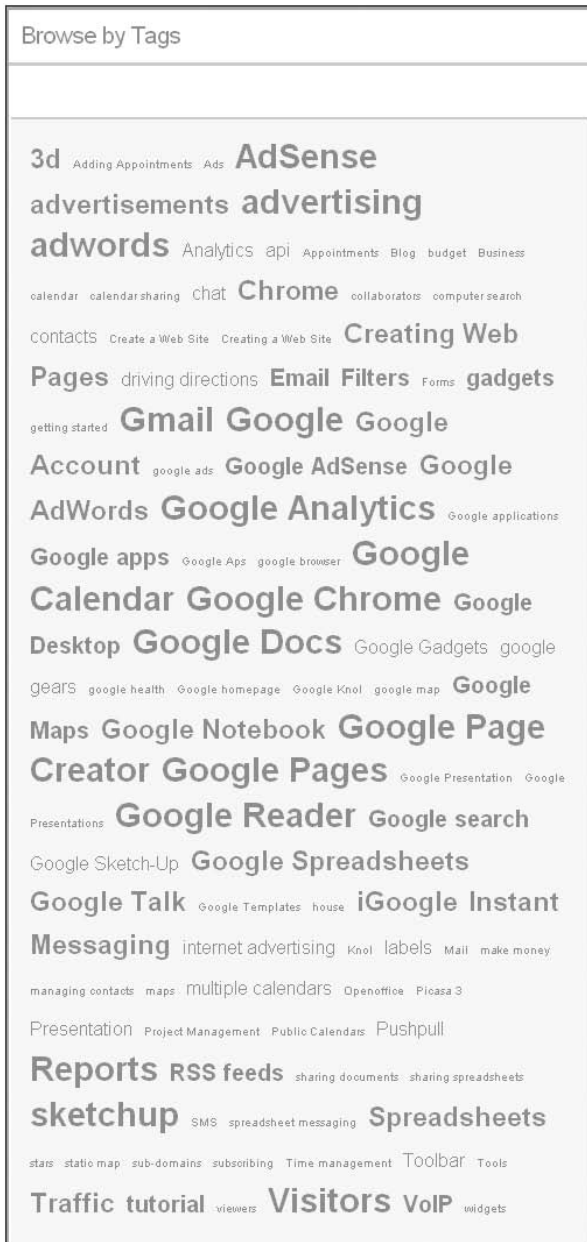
Browse by Tags

3d Adding Appointments Ads AdSense advertisements advertising adwords Analytics api Appointments Blog budget Business calendar calendar sharing chat Chrome collaborators computer search contacts Create a Web Site Creating a Web Site Creating Web Pages driving directions Email Filters Forms gadgets getting started Gmail Google Google Account google ads Google AdSense Google AdWords Google Analytics Google applications Google apps Google Aps google browser Google Calendar Google Chrome Google Desktop Google Docs Google Gadgets google gears google health Google homepage Google Knol google map Google Maps Google Notebook Google Page Creator Google Pages Google Presentation Google Presentations Google Reader Google search Google Sketch-Up Google Spreadsheets Google Talk Google Templates house iGoogle Instant Messaging internet advertising Knol labels Mail make money managing contacts maps multiple calendars Openoffice Picasa 3 Presentation Project Management Public Calendars Pushpull Reports RSS feeds sharing documents sharing spreadsheets sketchup SMS spreadsheet messaging Spreadsheets stars static map sub-domains subscribing Time management Toolbar Tools Traffic tutorial viewers Visitors VoIP widgets